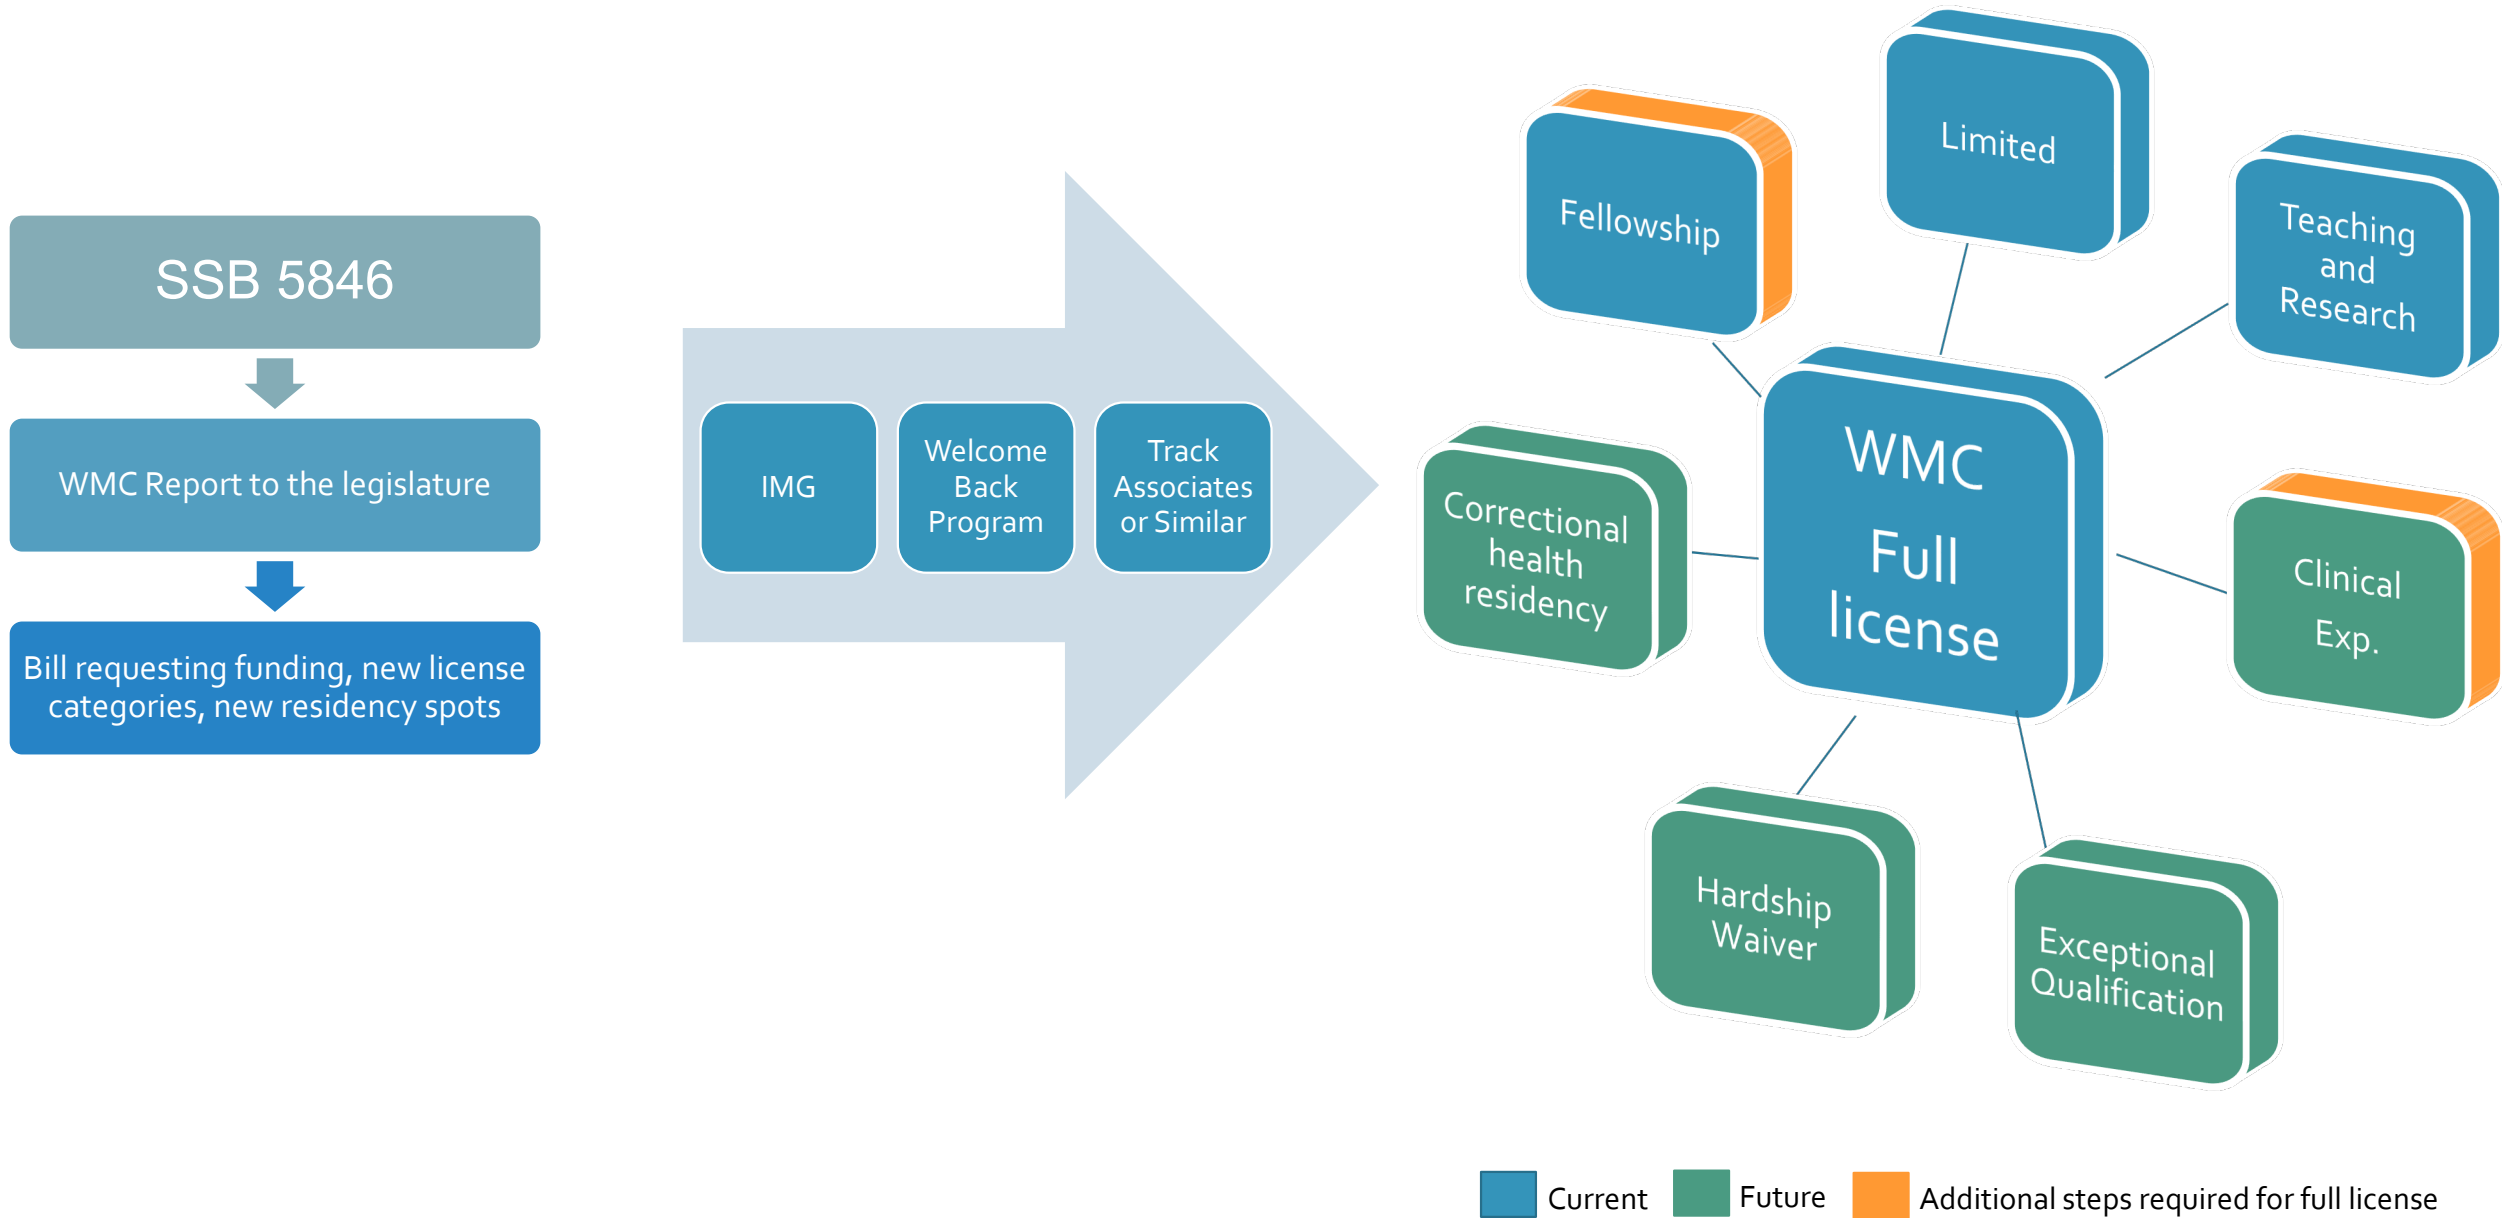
SSB 5846

WMC Report to the legislature

Bill requesting funding, new license categories, new residency spots

IMG

Welcome Back Program

Track Associates or Similar

Fellowship

Limited

Teaching and Research

Correctional health residency

WMC Full license

Clinical Exp.

Hardship Waiver

Exceptional Qualification

Current Future Additional steps required for full license